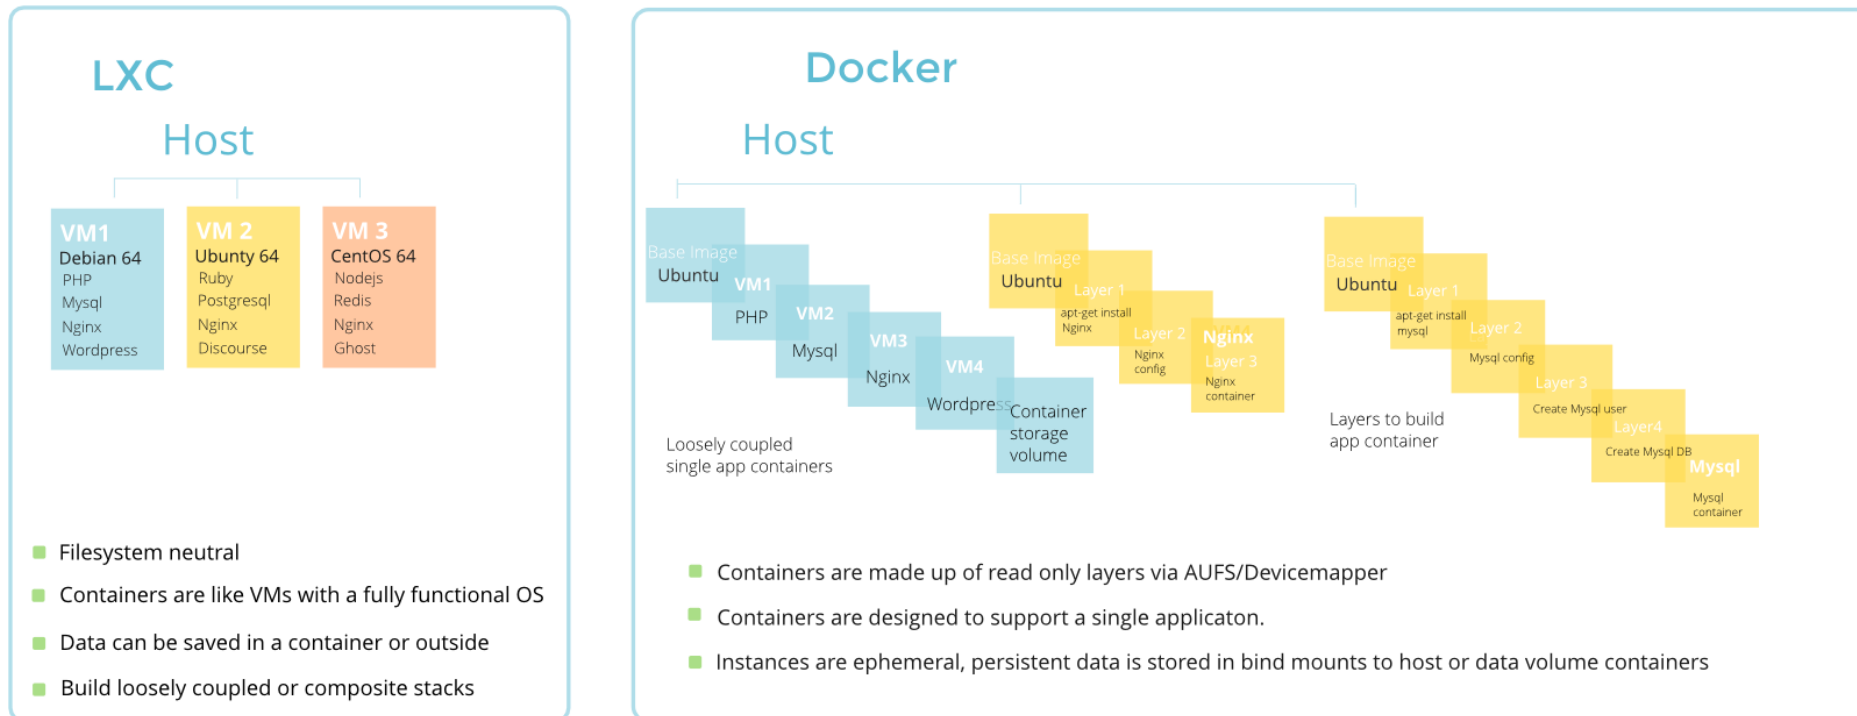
LXC

Host

VM1
Debian 64
PHP
Mysql
Nginx
Wordpress

VM 2
Ubunty 64
Ruby
Postgresql
Nginx
Discourse

VM 3
CentOS 64
Nodejs
Redis
Nginx
Ghost

Filesystem neutral

Containers are like VMs with a fully functional OS

Data can be saved in a container or outside

Build loosely coupled or composite stacks

Docker

Host

Base Image
Ubuntu

VM1
PHP

VM2
Mysql

VM3
Nginx

VM4
Wordpress

Container storage volume

Loosely coupled single app containers

Base Image
Ubuntu

Layer 1
apt-get install Nginx

Layer 2
Nginx config

Nginx
Layer 3
Nginx container

Base Image
Ubuntu

Layer 1
apt-get install mysql

Layer 2
Mysql config

Layer 3
Create Mysql user

Layer4
Create Mysql DB

Mysql
Mysql container

Layers to build app container

Containers are made up of read only layers via AUFS/Devicemapper

Containers are designed to support a single applicaton.

Instances are ephemeral, persistent data is stored in bind mounts to host or data volume containers